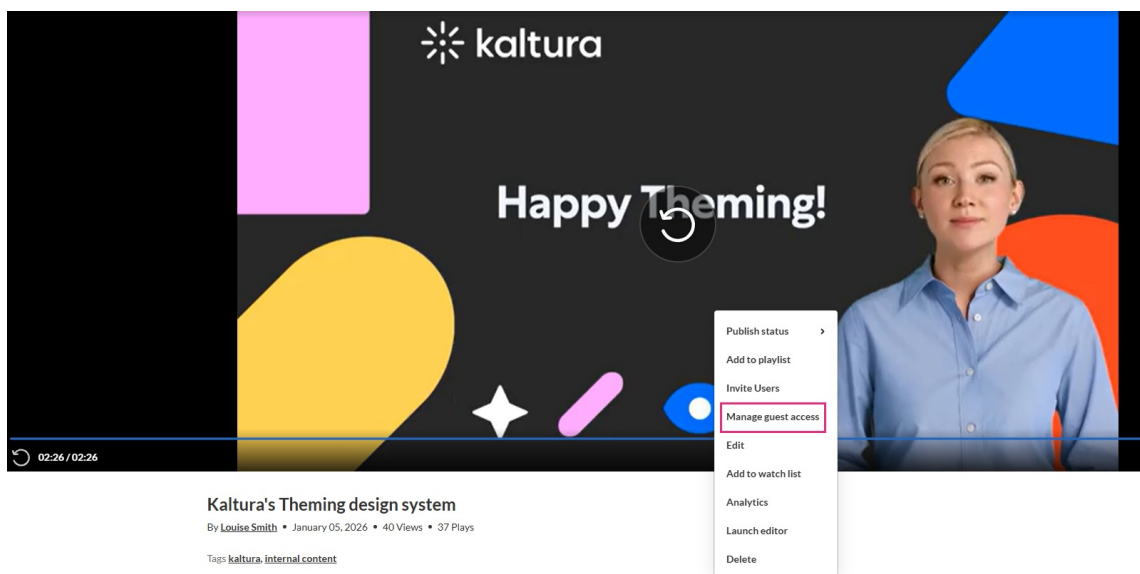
kaltura

Happy Theming!

Publish status >
Add to playlist
Invite Users
Manage guest access
Edit
Add to watch list
Analytics
Launch editor
Delete

02:26 / 02:26

Kaltura's Theming design system

By Louise Smith • January 05, 2026 • 40 Views • 37 Plays

Tags kaltura, internal content